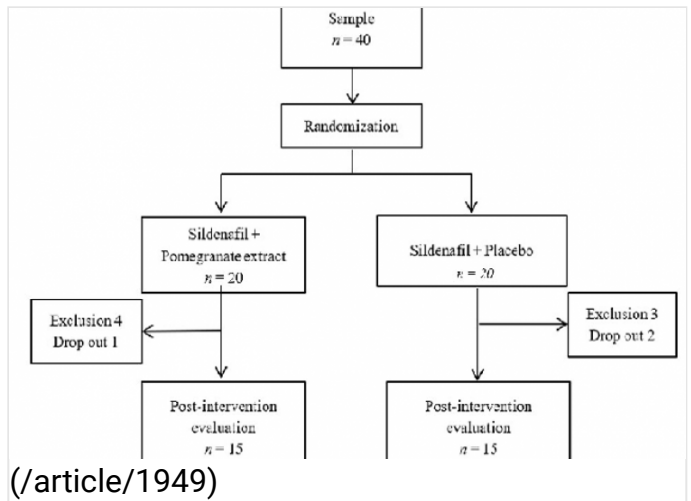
Sample
$n = 40$

Randomization

Sildenafil + Pomegranate extract
$n = 20$

Sildenafil + Placebo
$n = 20$

Exclusion 4
Drop out 1

Exclusion 3
Drop out 2

Post-intervention evaluation
$n = 15$

Post-intervention evaluation
$n = 15$

(/article/1949)